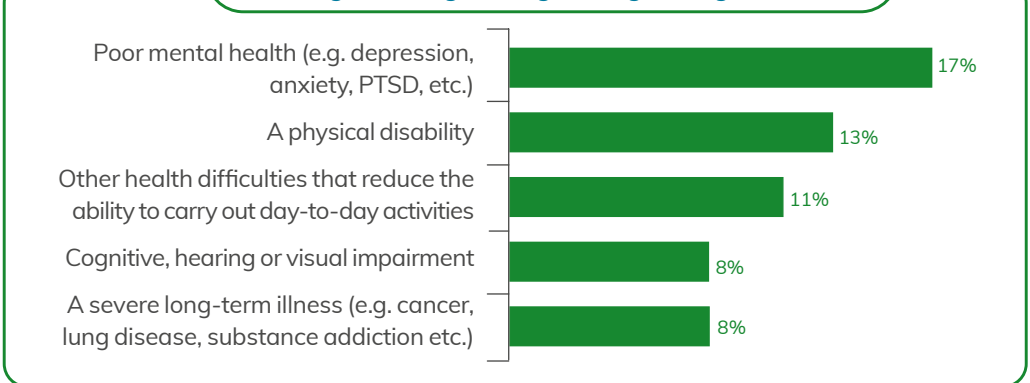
Poor mental health (e.g. depression, anxiety, PTSD, etc.) 17%

A physical disability 13%

Other health difficulties that reduce the ability to carry out day-to-day activities 11%

Cognitive, hearing or visual impairment 8%

A severe long-term illness (e.g. cancer, lung disease, substance addiction etc.) 8%